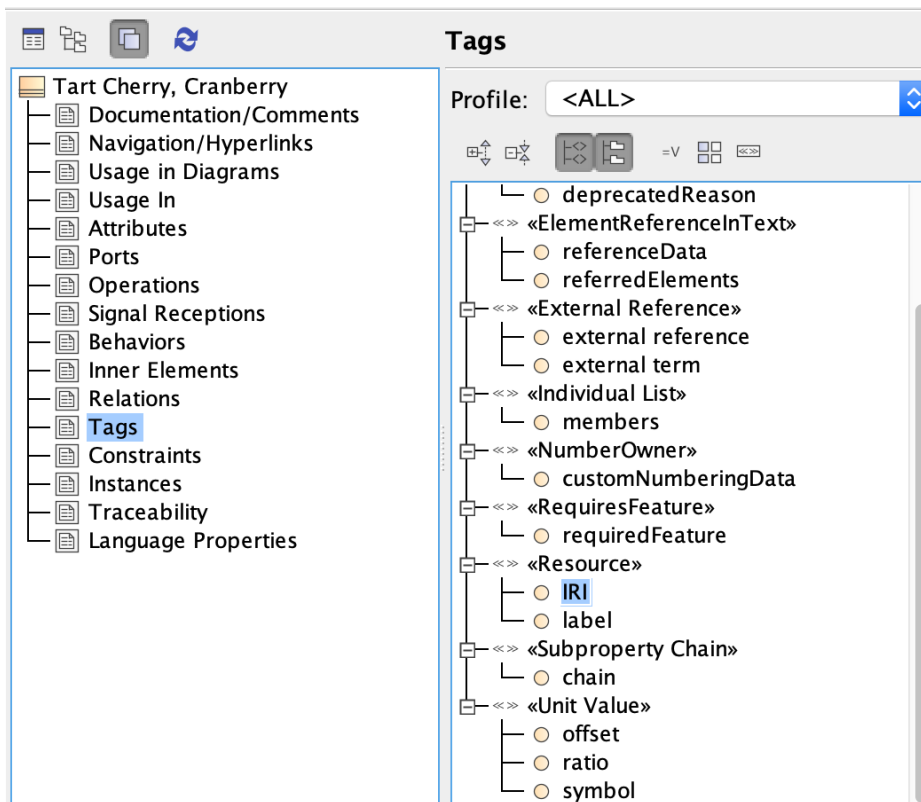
Tags

Tart Cherry, Cranberry
Documentation/Comments
Navigation/Hyperlinks
Usage in Diagrams
Usage In
Attributes
Ports
Operations
Signal Receptions
Behaviors
Inner Elements
Relations
Tags
Constraints
Instances
Traceability
Language Properties

Profile: <ALL>

=V

deprecatedReason
«ElementReferenceInText»
referenceData
referredElements
«External Reference»
external reference
external term
«Individual List»
members
«NumberOwner»
customNumberingData
«RequiresFeature»
requiredFeature
«Resource»
IRI
label
«Subproperty Chain»
chain
«Unit Value»
offset
ratio
symbol